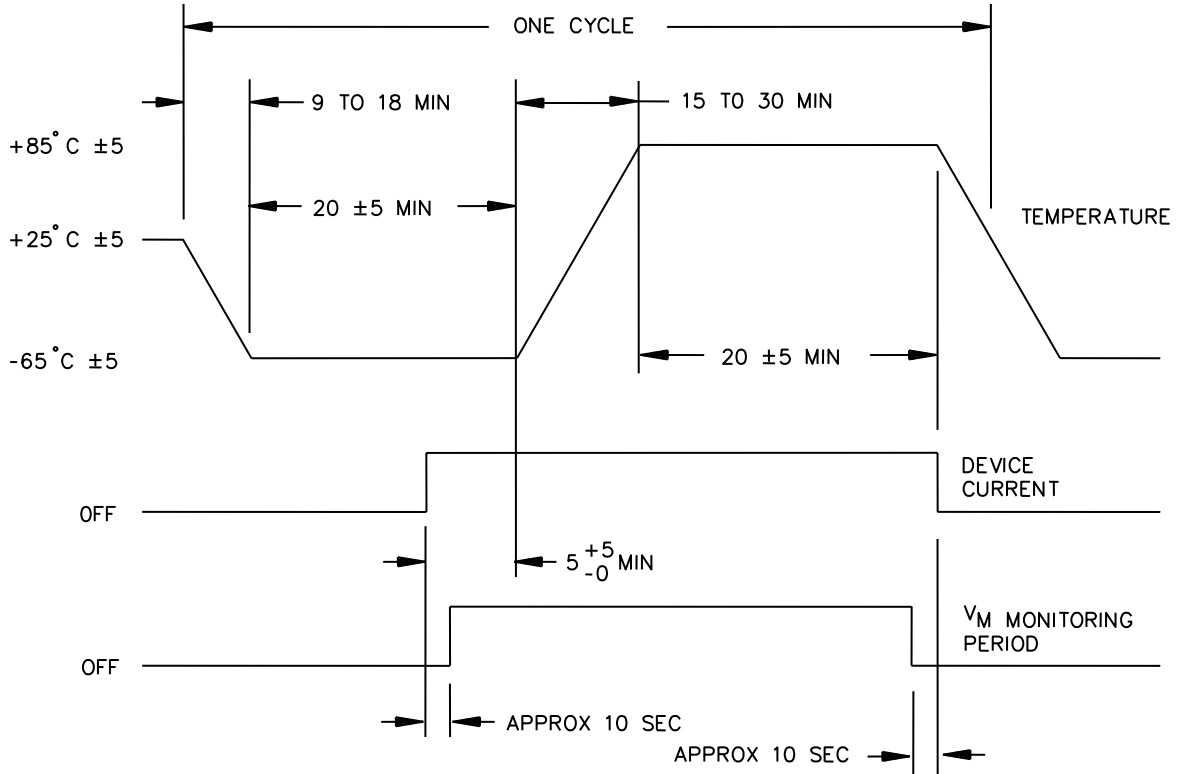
ONE CYCLE

9 TO 18 MIN

15 TO 30 MIN

+85°C ±5

20 ±5 MIN

TEMPERATURE

+25°C ±5

-65°C ±5

20 ±5 MIN

DEVICE CURRENT

OFF

$5^{+5}_{-0}$ MIN

$V_M$ MONITORING PERIOD

OFF

APPROX 10 SEC

APPROX 10 SEC